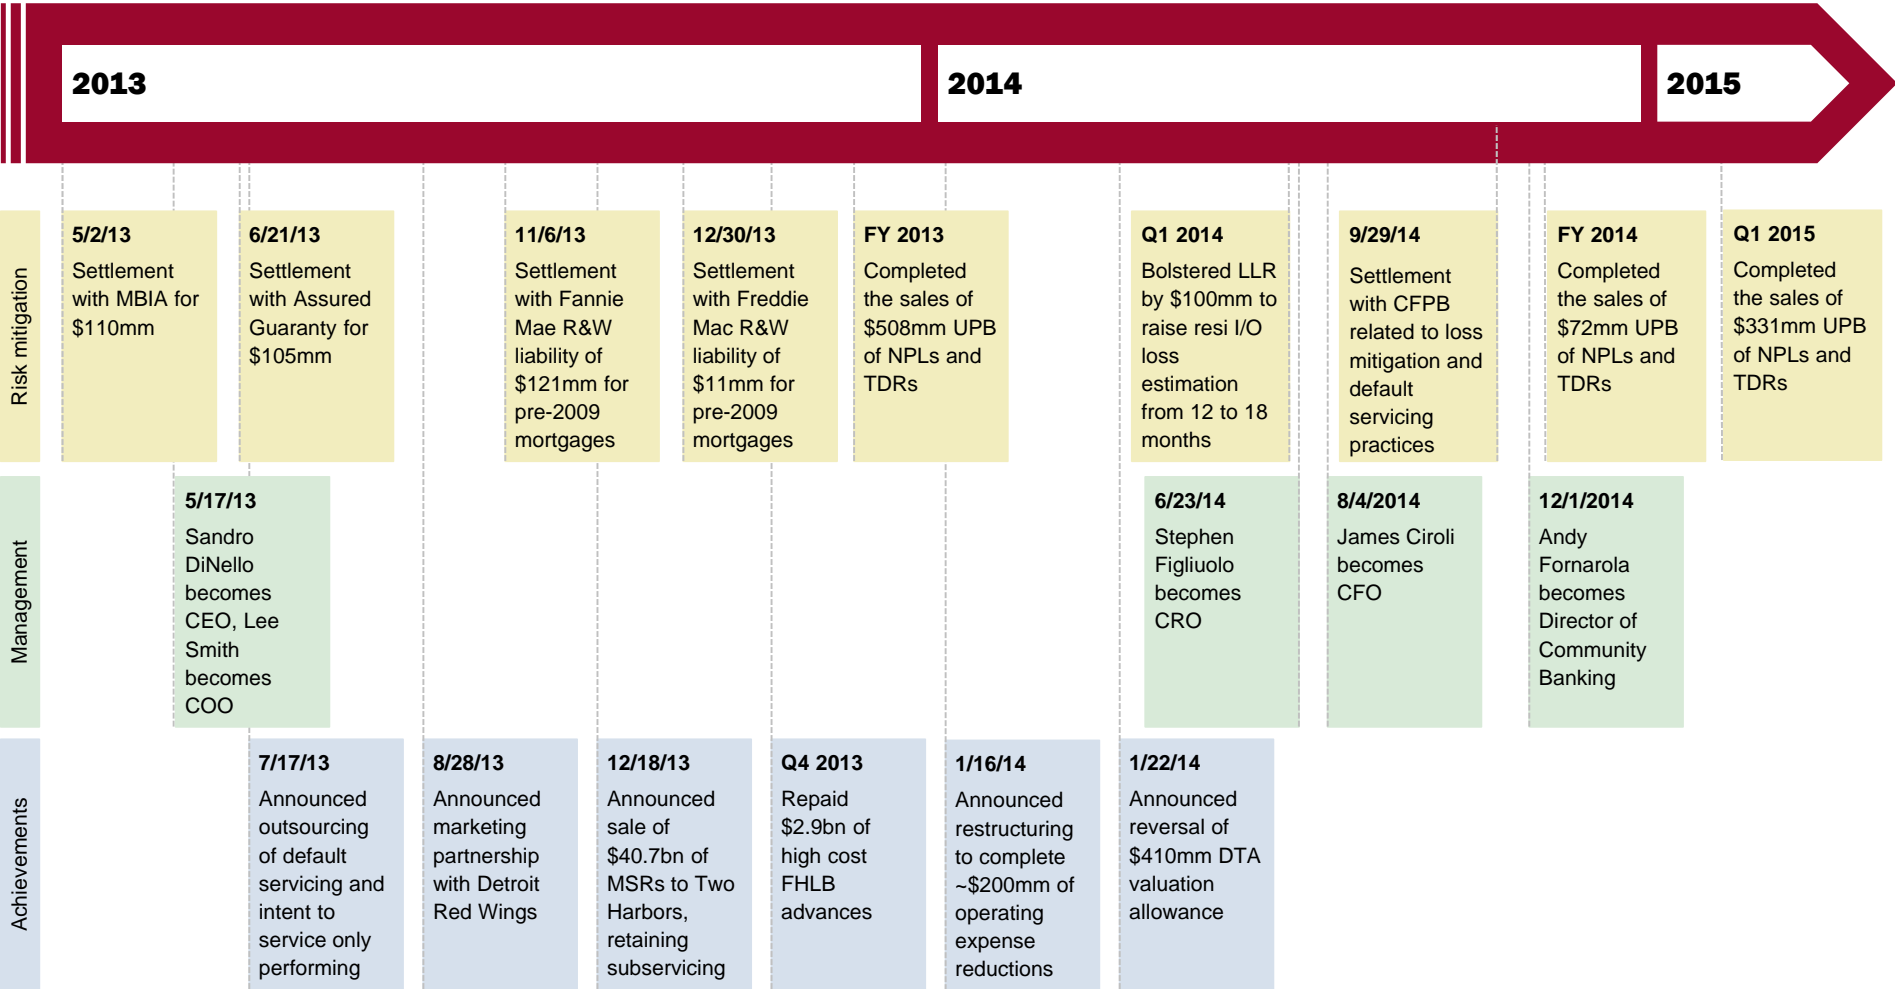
2013

2014

2015

Risk mitigation

5/2/13
Settlement with MBIA for $110mm

6/21/13
Settlement with Assured Guaranty for $105mm

11/6/13
Settlement with Fannie Mae R&W liability of $121mm for pre-2009 mortgages

12/30/13
Settlement with Freddie Mac R&W liability of $11mm for pre-2009 mortgages

FY 2013
Completed the sales of $508mm UPB of NPLs and TDRs

Q1 2014
Bolstered LLR by $100mm to raise resi I/O loss estimation from 12 to 18 months

9/29/14
Settlement with CFPB related to loss mitigation and default servicing practices

FY 2014
Completed the sales of $72mm UPB of NPLs and TDRs

Q1 2015
Completed the sales of $331mm UPB of NPLs and TDRs

Management

5/17/13
Sandro DiNello becomes CEO, Lee Smith becomes COO

6/23/14
Stephen Figliuolo becomes CRO

8/4/2014
James Ciroli becomes CFO

12/1/2014
Andy Fornarola becomes Director of Community Banking

Achievements

7/17/13
Announced outsourcing of default servicing and intent to service only performing

8/28/13
Announced marketing partnership with Detroit Red Wings

12/18/13
Announced sale of $40.7bn of MSRs to Two Harbors, retaining subservicing

Q4 2013
Repaid $2.9bn of high cost FHLB advances

1/16/14
Announced restructuring to complete ~$200mm of operating expense reductions

1/22/14
Announced reversal of $410mm DTA valuation allowance